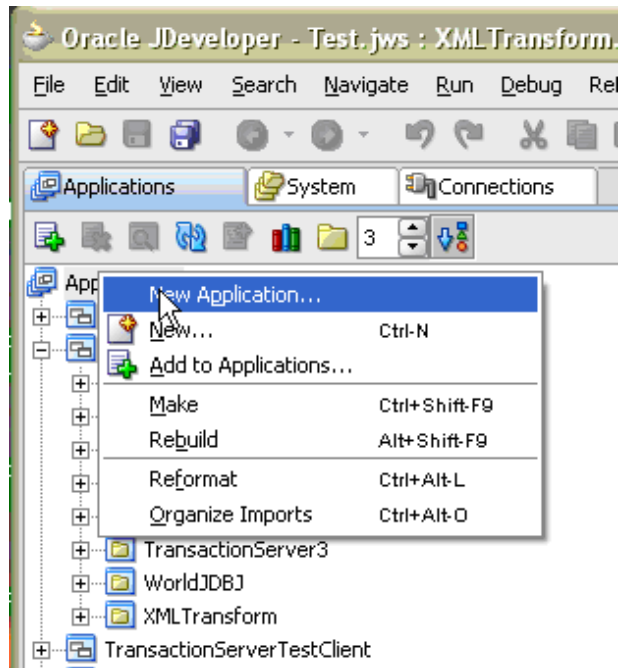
Oracle JDeveloper - Test.jws : XMLTransform.

File Edit View Search Navigate Run Debug Re

Applications System Connections

3

App

New Application...

New... Ctrl-N

Add to Applications...

Make Ctrl+Shift-F9

Rebuild Alt+Shift-F9

Reformat Ctrl+Alt-L

Organize Imports Ctrl+Alt-O

TransactionServer3

WorldJDBJ

XMLTransform

TransactionServerTestClient